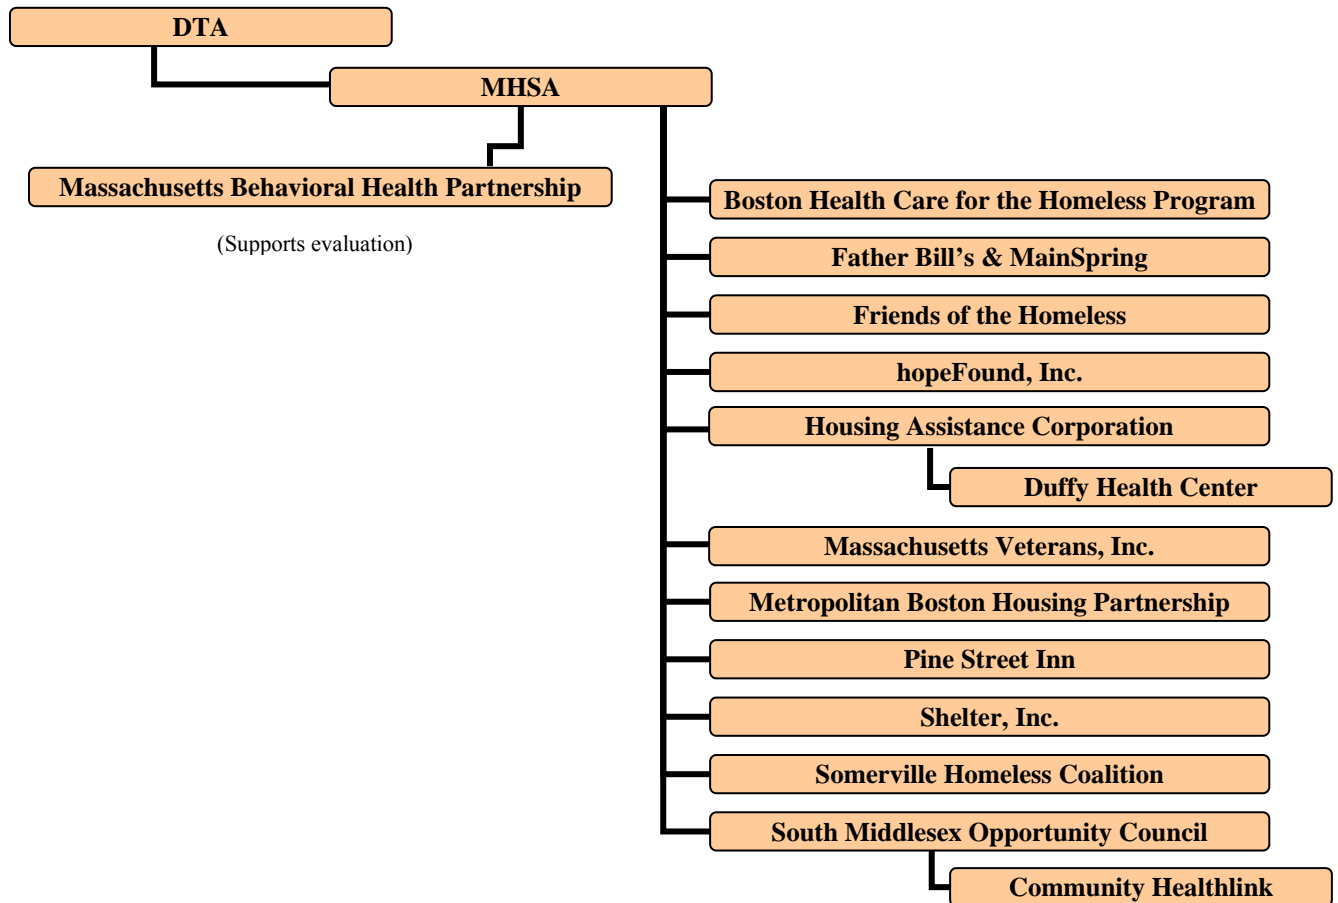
DTA

MHSA

Massachusetts Behavioral Health Partnership

(Supports evaluation)

Boston Health Care for the Homeless Program

Father Bill’s & MainSpring

Friends of the Homeless

hopeFound, Inc.

Housing Assistance Corporation

Duffy Health Center

Massachusetts Veterans, Inc.

Metropolitan Boston Housing Partnership

Pine Street Inn

Shelter, Inc.

Somerville Homeless Coalition

South Middlesex Opportunity Council

Community Healthlink